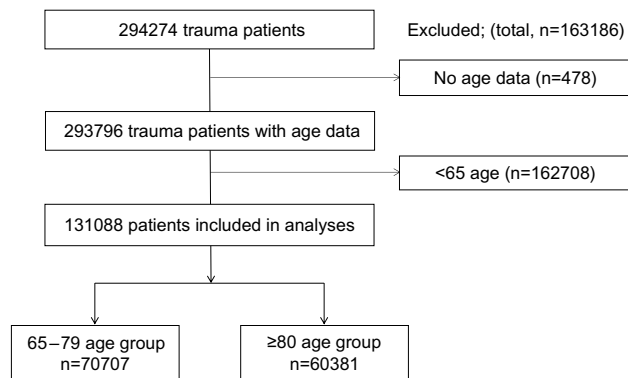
294274 trauma patients

Excluded; (total, n=163186)

No age data (n=478)

293796 trauma patients with age data

<65 age (n=162708)

131088 patients included in analyses

65–79 age group n=70707

≥80 age group n=60381